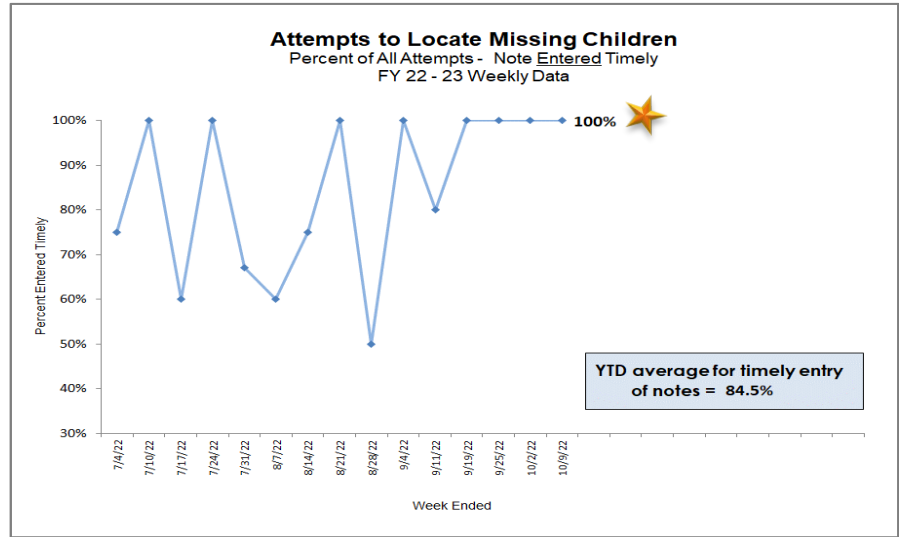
Attempts to Locate Missing Children
Percent of All Attempts - Note Entered Timely
FY 22 - 23 Weekly Data

100%

Percent Entered Timely

100%
90%
80%
70%
60%
50%
40%
30%

7/4/22
7/10/22
7/17/22
7/24/22
7/31/22
8/7/22
8/14/22
8/21/22
8/28/22
9/4/22
9/11/22
9/19/22
9/25/22
10/2/22
10/9/22

Week Ended

YTD average for timely entry of notes = 84.5%